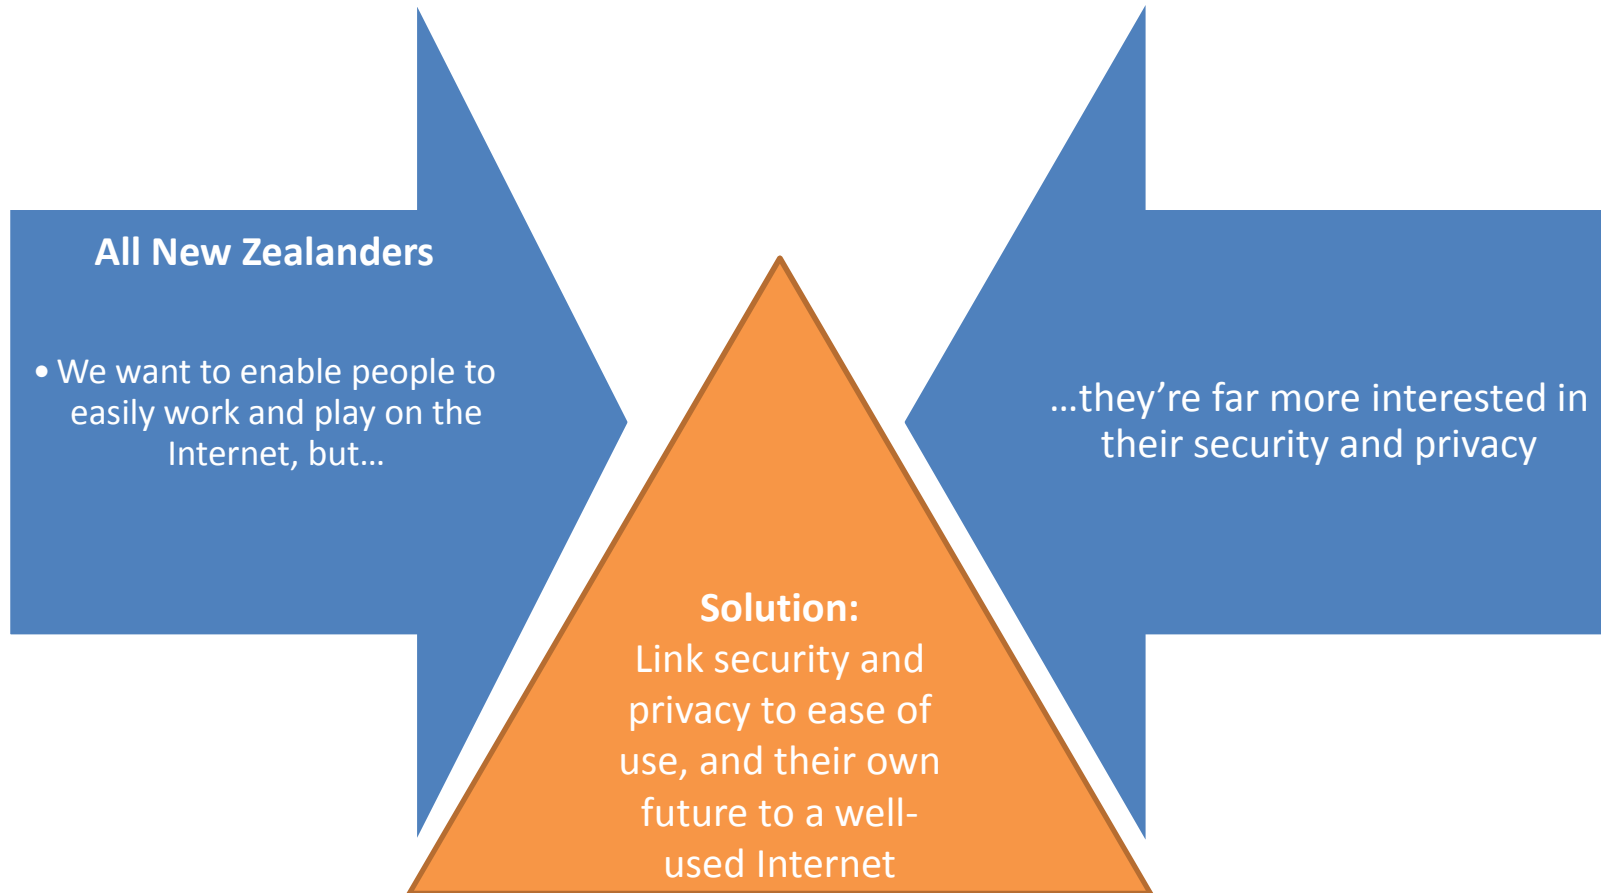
All New Zealanders

• We want to enable people to easily work and play on the Internet, but…

…they’re far more interested in their security and privacy

Solution:
Link security and privacy to ease of use, and their own future to a well-used Internet